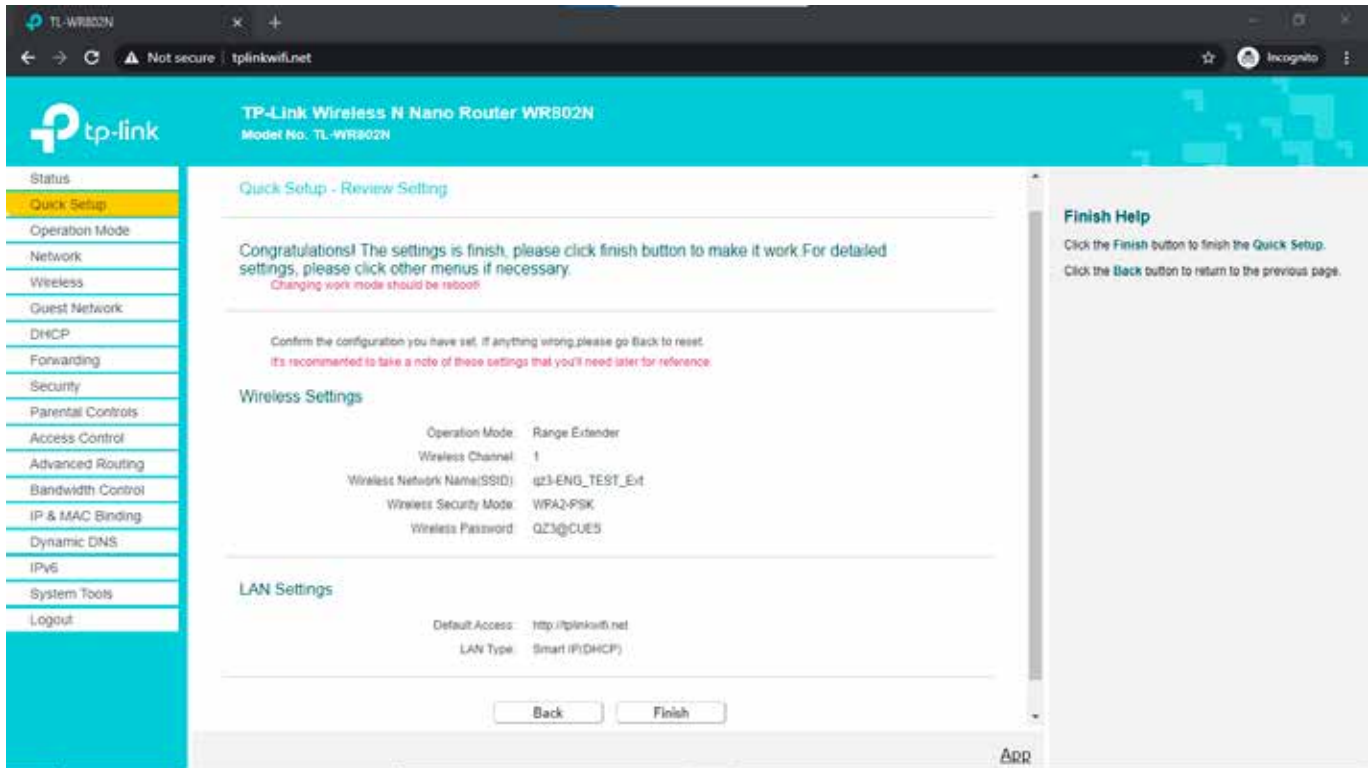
TL-WR802N

Not secure | tplinkwifi.net

Incognito

tp-link

TP-Link Wireless N Nano Router WR802N
Model No. TL-WR802N

Status
Quick Setup
Operation Mode
Network
Wireless
Guest Network
DHCP
Forwarding
Security
Parental Controls
Access Control
Advanced Routing
Bandwidth Control
IP & MAC Binding
Dynamic DNS
IPv6
System Tools
Logout

Quick Setup - Review Setting

Congratulations! The settings is finish, please click finish button to make it work For detailed settings, please click other menus if necessary.
Changing work mode should be reboot!

Confirm the configuration you have set. If anything wrong,please go Back to reset.
It's recommented to take a note of these settings that you'll need later for reference.

Wireless Settings

Operation Mode: Range Extender
Wireless Channel: 1
Wireless Network Name(SSID): qz3-ENG_TEST_Ext
Wireless Security Mode: WPA2-PSK
Wireless Password: QZ3@CUES

LAN Settings

Default Access: http://tplinkwifi.net
LAN Type: Smart IP(DHCP)

Back Finish

App

Finish Help

Click the Finish button to finish the Quick Setup.

Click the Back button to return to the previous page.